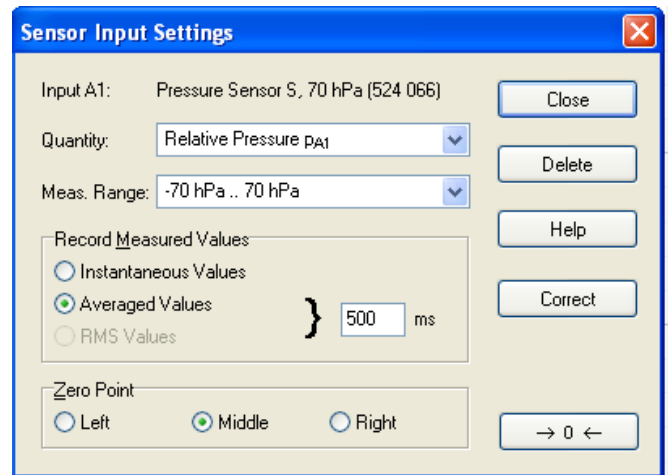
Sensor Input Settings

Input A1: Pressure Sensor S, 70 hPa (524 066)

Quantity: Relative Pressure $p_{A1}$

Meas. Range: -70 hPa .. 70 hPa

Record Measured Values

Instantaneous Values

Averaged Values

RMS Values

} 500 ms

Zero Point

Left

Middle

Right

Close

Delete

Help

Correct

→ 0 ←